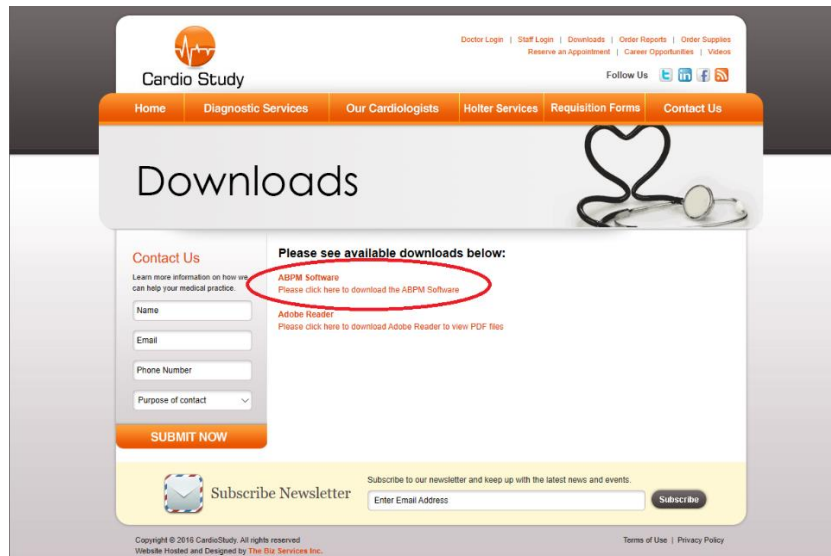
Cardio Study

Doctor Login | Staff Login | Downloads | Order Reports | Order Supplies
Reserve an Appointment | Career Opportunities | Videos

Follow Us

Home | Diagnostic Services | Our Cardiologists | Holter Services | Requisition Forms | Contact Us

Downloads

Contact Us

Learn more information on how we can help your medical practice.

Name

Email

Phone Number

Purpose of contact

SUBMIT NOW

Please see available downloads below:

ABPM Software
Please click here to download the ABPM Software

Adobe Reader
Please click here to download Adobe Reader to view PDF files

Subscribe Newsletter

Subscribe to our newsletter and keep up with the latest news and events.

Enter Email Address

Subscribe

Copyright © 2016 CardioStudy. All rights reserved
Website Hosted and Designed by The Biz Services Inc.

Terms of Use | Privacy Policy